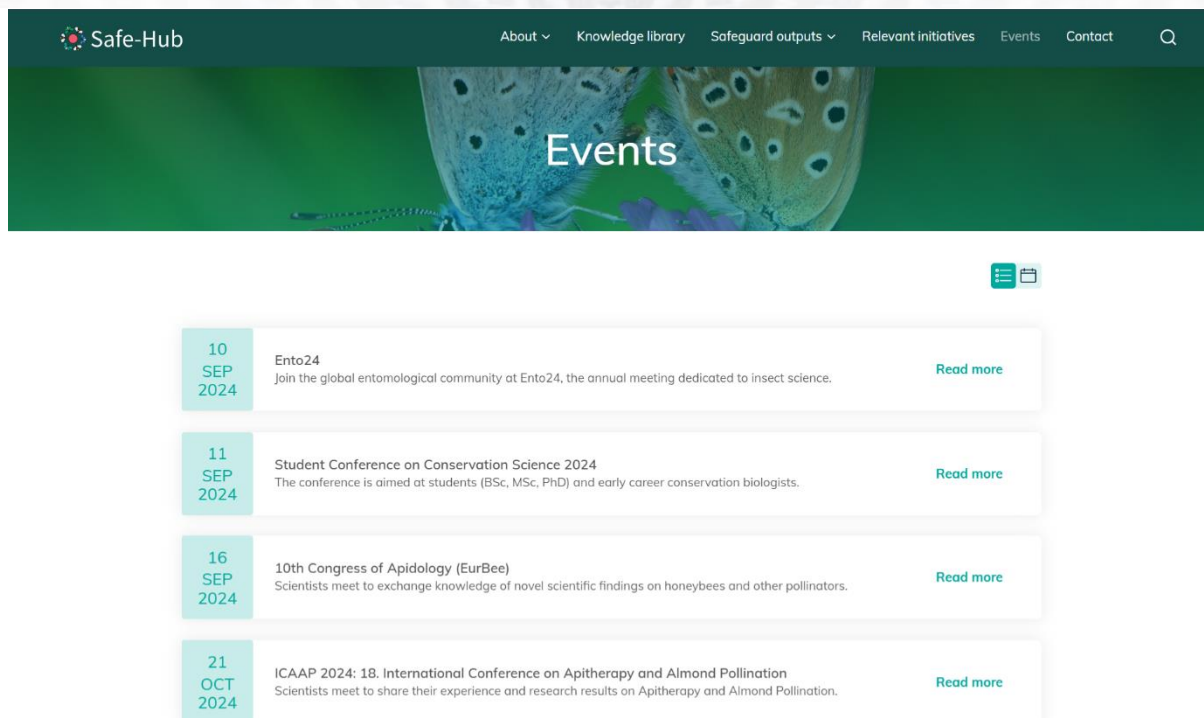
Safe-Hub

About Knowledge library Safeguard outputs Relevant initiatives Events Contact

Events

10 SEP 2024
Ento24
Join the global entomological community at Ento24, the annual meeting dedicated to insect science.
Read more

11 SEP 2024
Student Conference on Conservation Science 2024
The conference is aimed at students (BSc, MSc, PhD) and early career conservation biologists.
Read more

16 SEP 2024
10th Congress of Apidology (EurBee)
Scientists meet to exchange knowledge of novel scientific findings on honeybees and other pollinators.
Read more

21 OCT 2024
ICAAP 2024: 18. International Conference on Apitherapy and Almond Pollination
Scientists meet to share their experience and research results on Apitherapy and Almond Pollination.
Read more